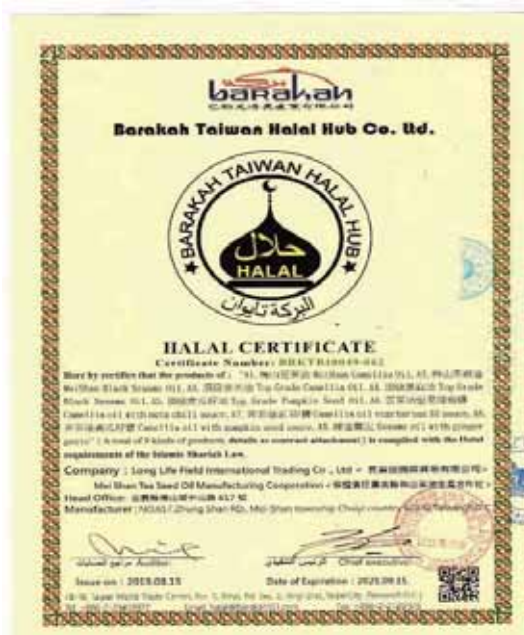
barakah

Barakah Taiwan Halal Hub Co. Ltd.

BARAKAH TAIWAN HALAL HUB

حلال

HALAL

البركة تايوان

HALAL CERTIFICATE

Certificate Number: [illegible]

Here by certifies that the products of : "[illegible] Camellia Oil, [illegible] Meishan Black Sesame Oil, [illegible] Top Grade Camellia Oil, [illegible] Top Grade Black Sesame Oil, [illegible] Top Grade Pumpkin Seed Oil, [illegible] Camellia oil with sata chili sauce, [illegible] Camellia oil vegetarian XO sauce, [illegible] Camellia oil with pumpkin seed sauce, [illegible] Sesame oil with ginger paste" ( A total of 9 kinds of products, details as contract attachment ) is complied with the Halal requirements of the Islamic Shariah Law.

Company : Long Life Field International Trading Co., Ltd - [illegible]

Mei Shan Tea Seed Oil Manufacturing Corporation - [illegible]

Head Office: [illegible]

Manufacturer: NO.61-7 Zhong Shan RD., Mei Shan township Chiayi county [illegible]

مراجع الحسابات Auditor

الرئيس التنفيذي Chief executive

Issue on : 2019.08.15

Date of Expiration : 2020.09.15

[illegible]